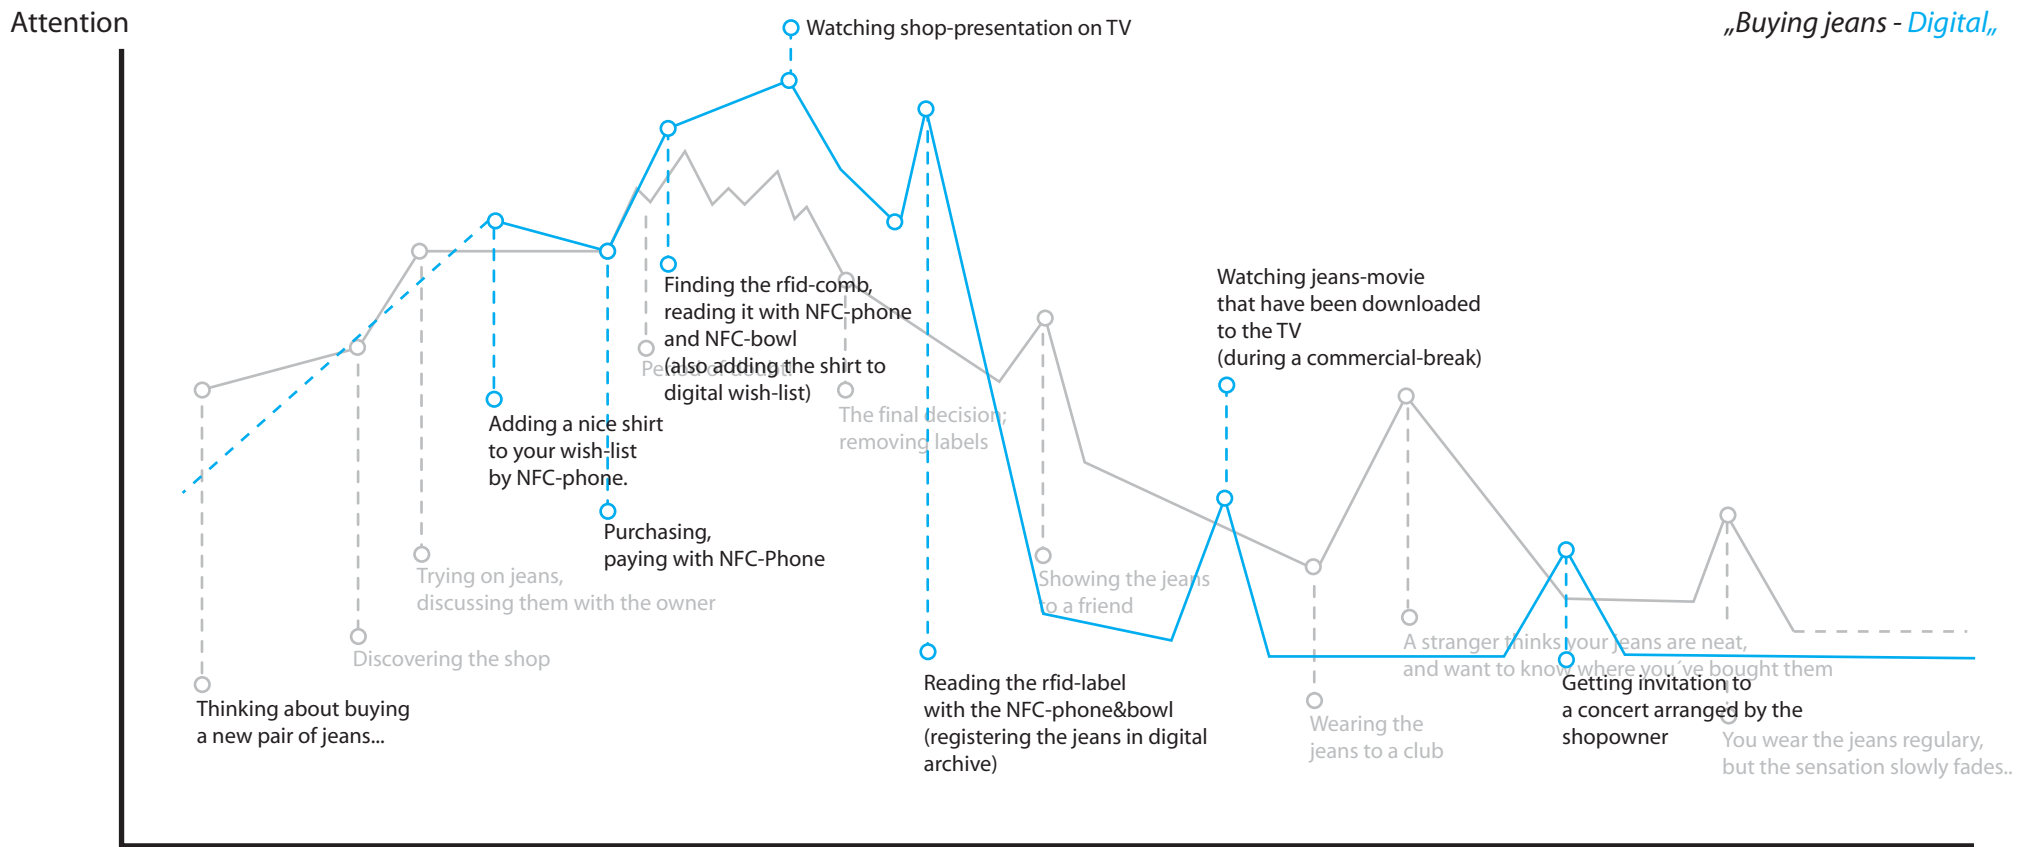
Attention

„Buying jeans - Digital„

Watching shop-presentation on TV

Finding the rfid-comb, reading it with NFC-phone and NFC-bowl (also adding the shirt to digital wish-list)

Pe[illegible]

The final decision; removing labels

Adding a nice shirt to your wish-list by NFC-phone.

Purchasing, paying with NFC-Phone

Trying on jeans, discussing them with the owner

Discovering the shop

Thinking about buying a new pair of jeans...

Watching jeans-movie that have been downloaded to the TV (during a commercial-break)

Showing the jeans to a friend

Reading the rfid-label with the NFC-phone&bowl (registering the jeans in digital archive)

A stranger thinks your jeans are neat, and want to know where you´ve bought them

Getting invitation to a concert arranged by the shopowner

Wearing the jeans to a club

You wear the jeans regulary, but the sensation slowly fades..